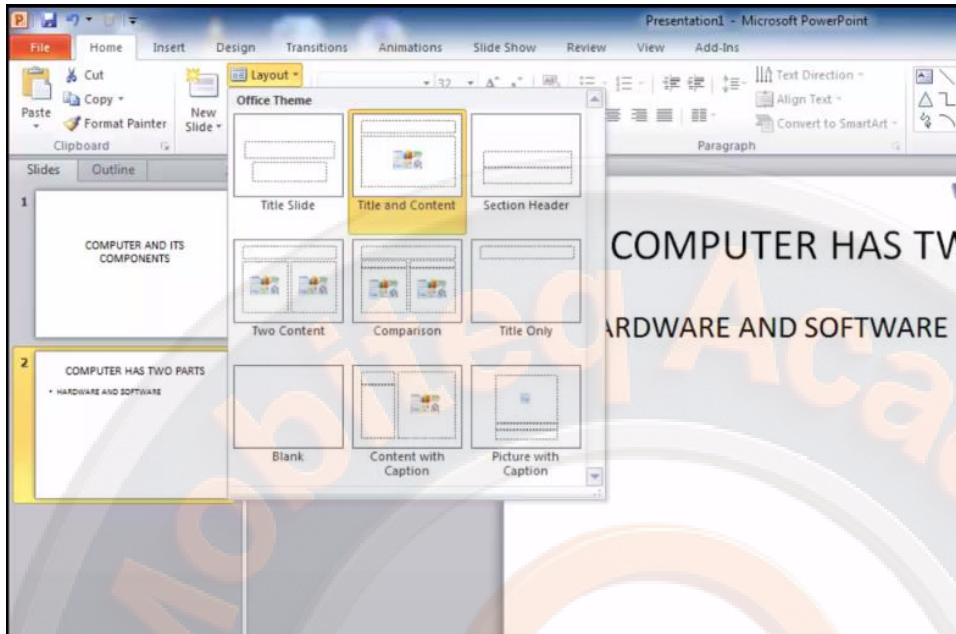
Presentation1 - Microsoft PowerPoint

File Home Insert Design Transitions Animations Slide Show Review View Add-Ins

Paste
Cut
Copy
Format Painter
Clipboard
New Slide
Layout
32
Text Direction
Align Text
Convert to SmartArt
Paragraph

Office Theme
Title Slide
Title and Content
Section Header
Two Content
Comparison
Title Only
Blank
Content with Caption
Picture with Caption

Slides Outline

1
COMPUTER AND ITS COMPONENTS

2
COMPUTER HAS TWO PARTS
• HARDWARE AND SOFTWARE

COMPUTER HAS TW
ARDWARE AND SOFTWARE